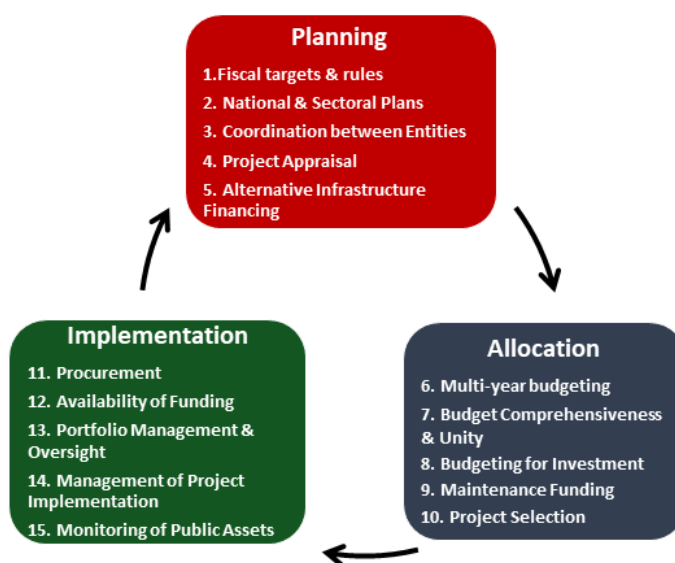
Planning

1.Fiscal targets & rules
2. National & Sectoral Plans
3. Coordination between Entities
4. Project Appraisal
5. Alternative Infrastructure Financing

Allocation

6. Multi-year budgeting
7. Budget Comprehensiveness & Unity
8. Budgeting for Investment
9. Maintenance Funding
10. Project Selection

Implementation

11. Procurement
12. Availability of Funding
13. Portfolio Management & Oversight
14. Management of Project Implementation
15. Monitoring of Public Assets